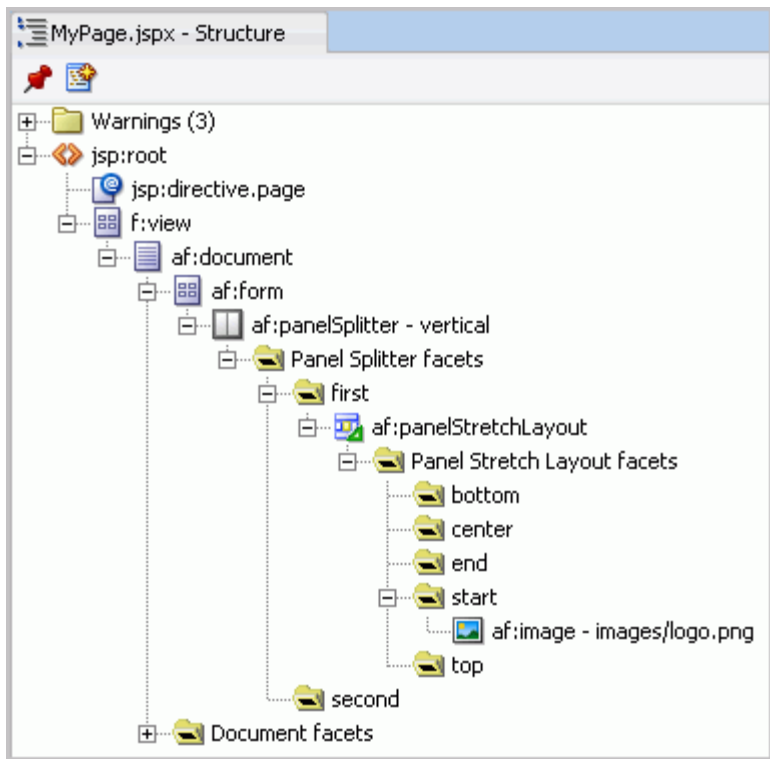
MyPage.jspx - Structure

Warnings (3)
jsp:root
jsp:directive.page
f:view
af:document
af:form
af:panelSplitter - vertical
Panel Splitter facets
first
af:panelStretchLayout
Panel Stretch Layout facets
bottom
center
end
start
af:image - images/logo.png
top
second
Document facets